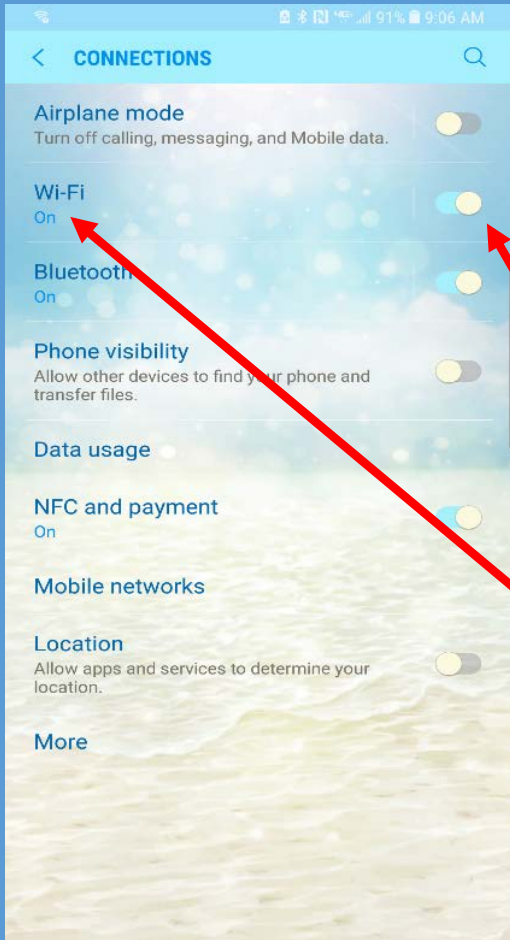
91% 9:06 AM

< CONNECTIONS

Airplane mode
Turn off calling, messaging, and Mobile data.

Wi-Fi
On

Bluetooth
On

Phone visibility
Allow other devices to find your phone and transfer files.

Data usage

NFC and payment
On

Mobile networks

Location
Allow apps and services to determine your location.

More